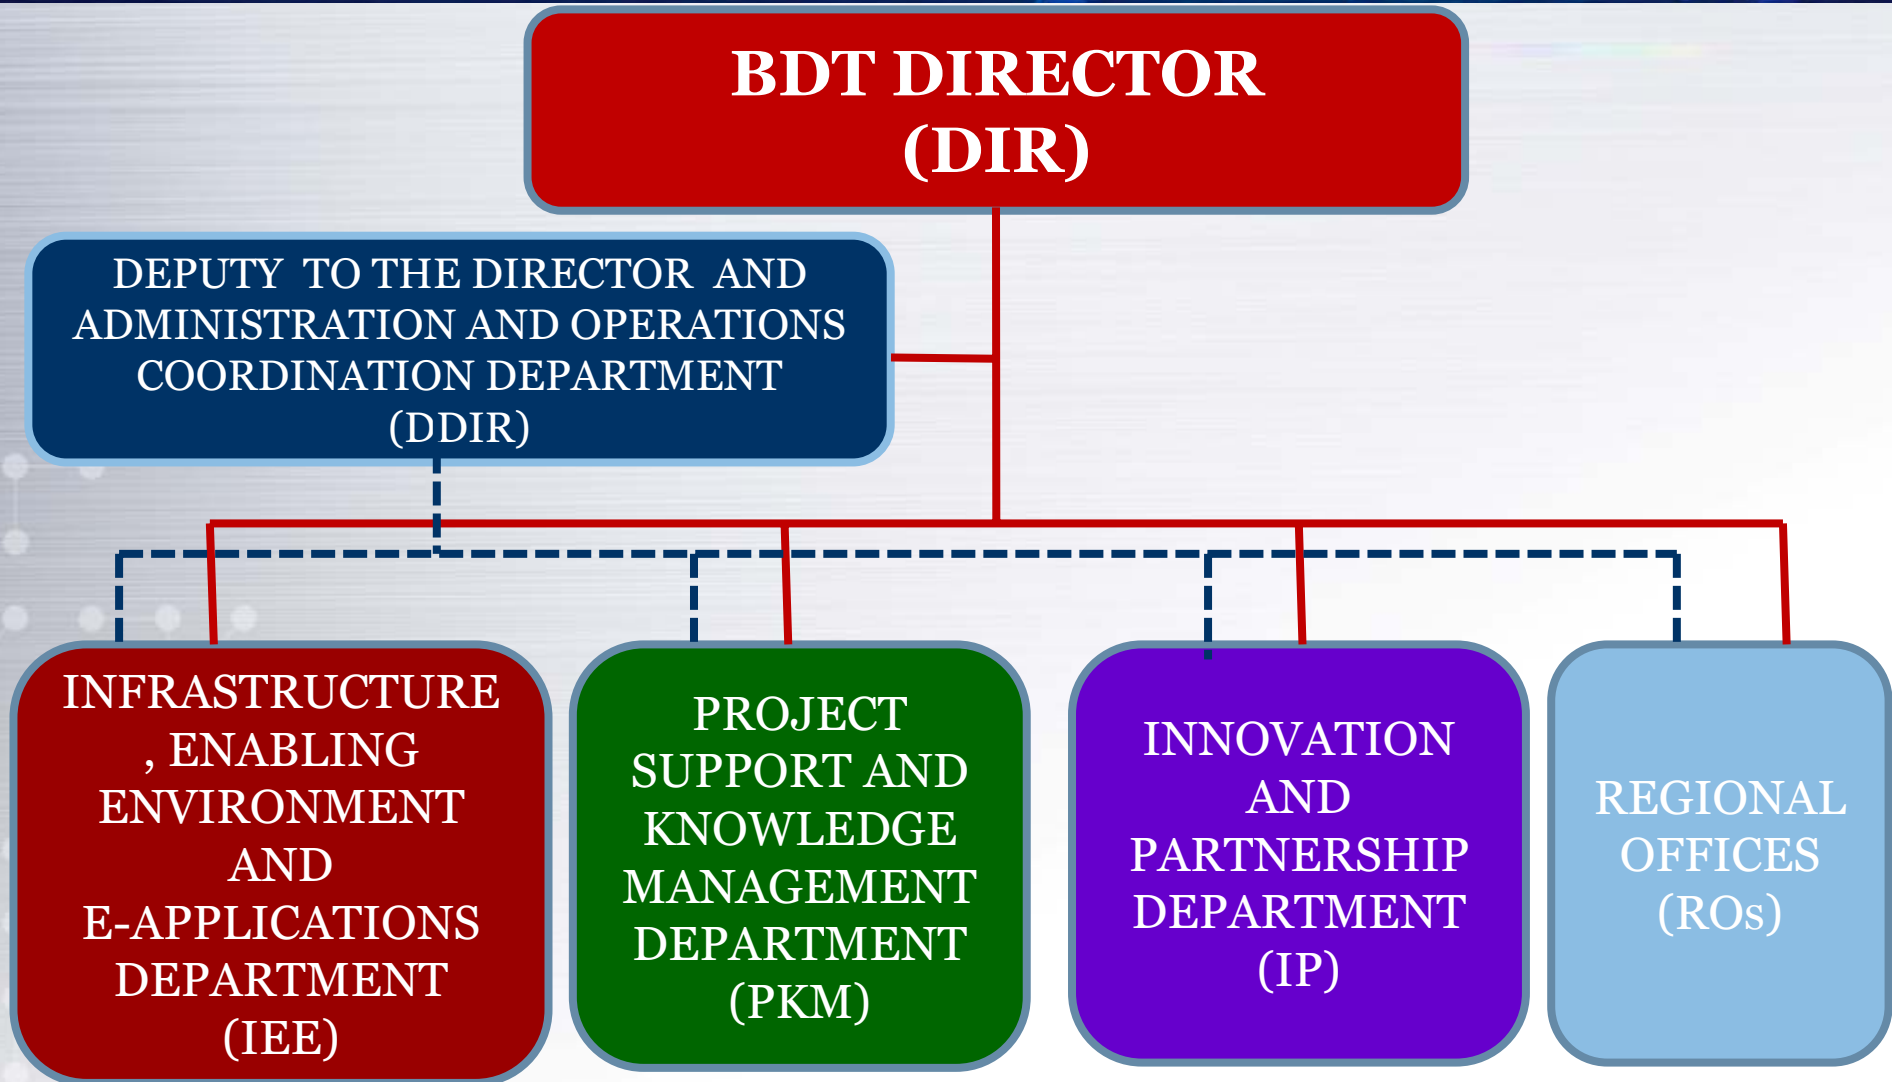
BDT DIRECTOR
(DIR)

DEPUTY TO THE DIRECTOR AND ADMINISTRATION AND OPERATIONS COORDINATION DEPARTMENT (DDIR)

INFRASTRUCTURE , ENABLING ENVIRONMENT AND E-APPLICATIONS DEPARTMENT (IEE)

PROJECT SUPPORT AND KNOWLEDGE MANAGEMENT DEPARTMENT (PKM)

INNOVATION AND PARTNERSHIP DEPARTMENT (IP)

REGIONAL OFFICES (ROs)